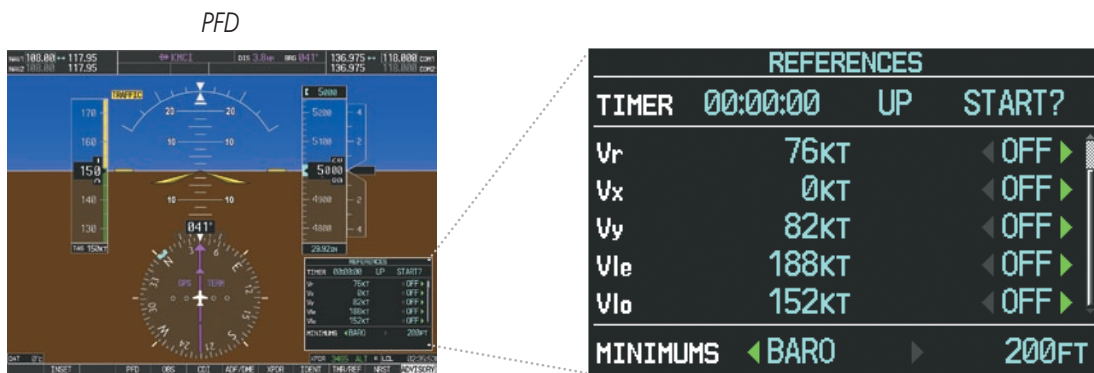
PFD

NAV1 108.00 ↔ 117.95
NAV2 108.00 117.95
KMCI
DIS 3.8NM BRG 041°
136.975 ↔ 118.000 COM1
136.975 118.000 COM2

TRAFFIC
170
160
150
140
130
TAS 152KT
20 20
10 10
10 10
5000
5200
5100
5000
4900
4800
29.92IN
041°
GPS TERM
OAT 0°C
XPDR 5405 ALT LCL 02:35:52
INSET PFD OBS CDI ADF/DME XPDR IDENT TMR/REF NRST ADVISORY

REFERENCES
TIMER 00:00:00 UP START?
Vr 76KT OFF
Vx 0KT OFF
Vy 82KT OFF
Vle 188KT OFF
Vlo 152KT OFF
MINIMUMS BARO 200FT